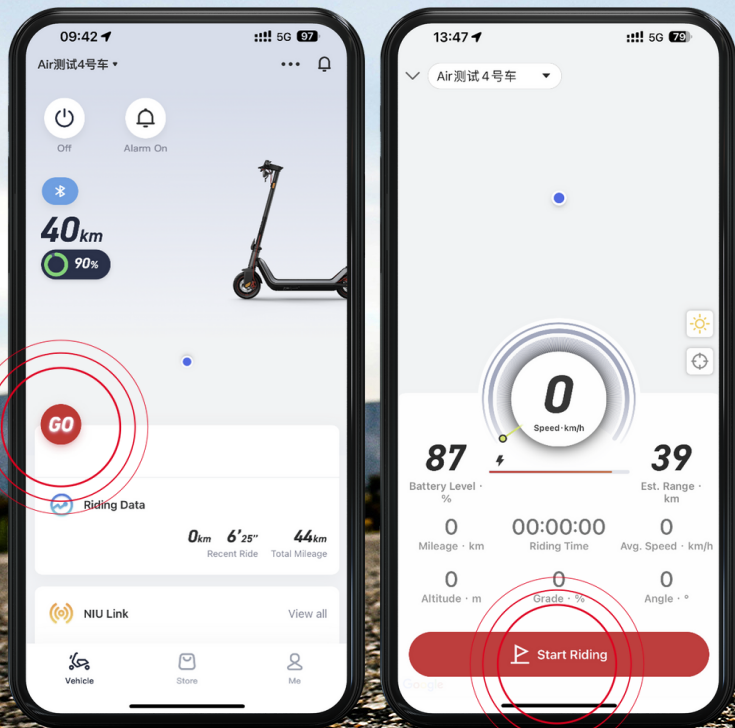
09:42 5G 97

Air测试4号车

Off

Alarm On

40km

90%

GO

Riding Data

0km Recent Ride

6'25"

44km Total Mileage

NIU Link

View all

Vehicle

Store

Me

13:47 5G 79

Air测试 4 号车

0

Speed · km/h

87

Battery Level · %

39

Est. Range · km

0

Mileage · km

00:00:00

Riding Time

0

Avg. Speed · km/h

0

Altitude · m

0

Grade · %

0

Angle · °

Start Riding